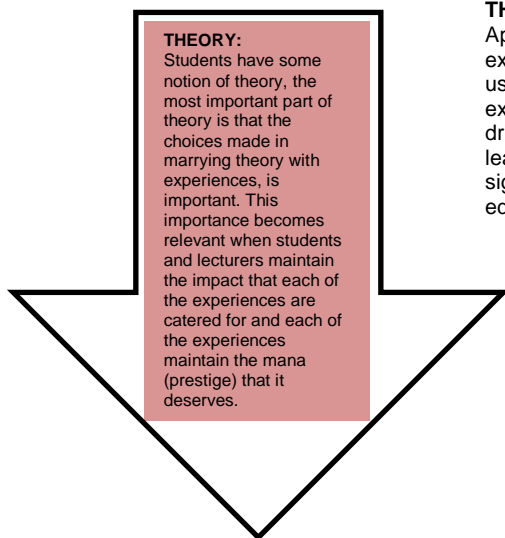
THEORY:
Students have some notion of theory, the most important part of theory is that the choices made in marrying theory with experiences, is important. This importance becomes relevant when students and lecturers maintain the impact that each of the experiences are catered for and each of the experiences maintain the mana (prestige) that it deserves.

TH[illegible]
Ap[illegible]
ex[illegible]
us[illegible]
ex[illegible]
dr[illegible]
lea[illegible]
sig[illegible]
ed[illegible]